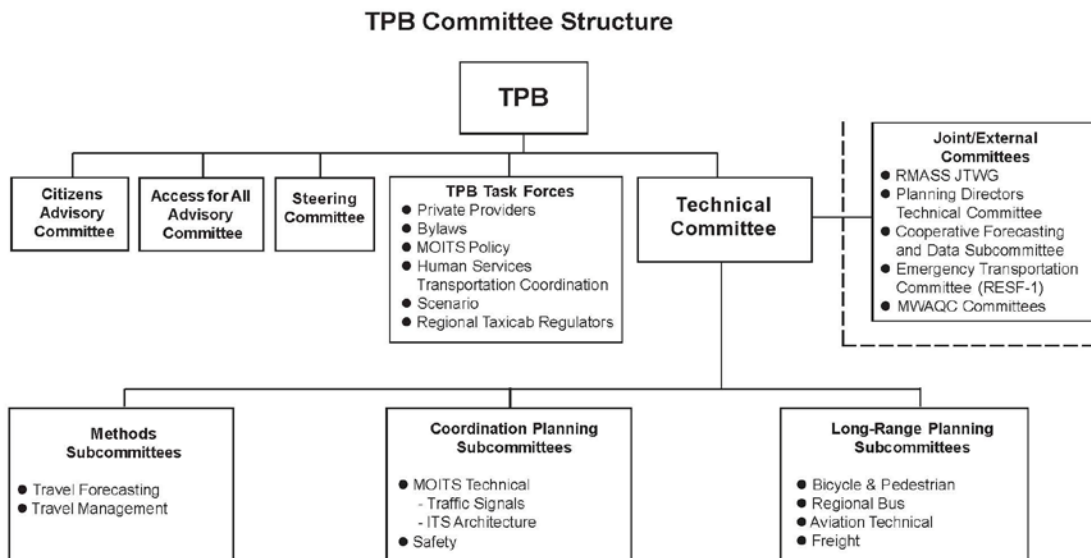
TPB Committee Structure

TPB

Citizens Advisory Committee

Access for All Advisory Committee

Steering Committee

TPB Task Forces
- Private Providers
- Bylaws
- MOITS Policy
- Human Services Transportation Coordination
- Scenario
- Regional Taxicab Regulators

Technical Committee

Joint/External Committees
- RMASS JTWG
- Planning Directors Technical Committee
- Cooperative Forecasting and Data Subcommittee
- Emergency Transportation Committee (RESF-1)
- MWAQC Committees

Methods Subcommittees
- Travel Forecasting
- Travel Management

Coordination Planning Subcommittees
- MOITS Technical
  - Traffic Signals
  - ITS Architecture
- Safety

Long-Range Planning Subcommittees
- Bicycle & Pedestrian
- Regional Bus
- Aviation Technical
- Freight